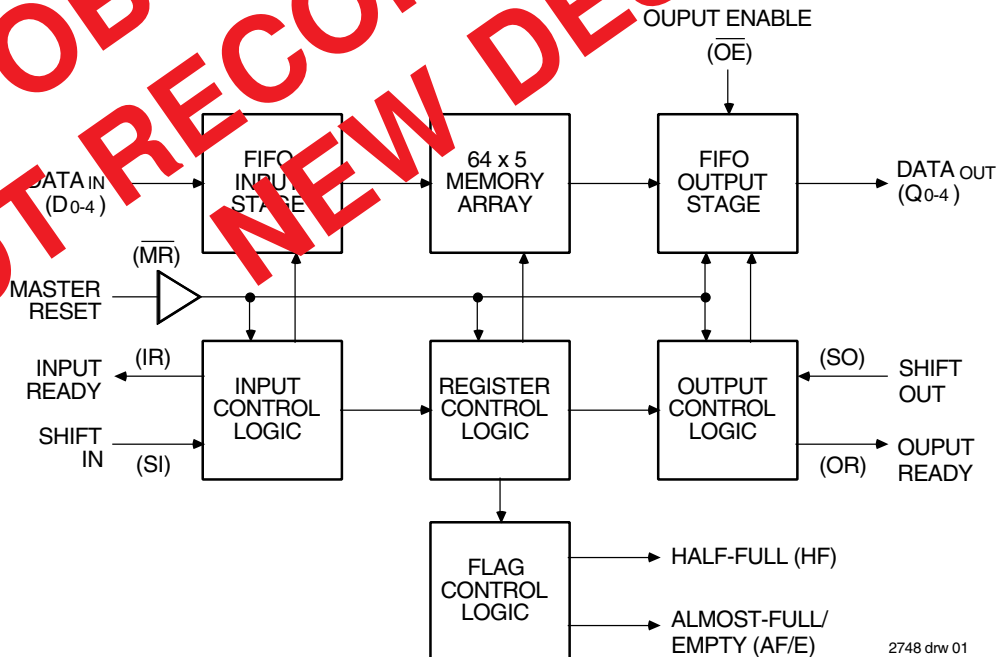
OB
T RECO
NEW DE

OUPUT ENABLE
$(\overline{OE})$

DATA IN
(D 0-4 )

FIFO
INPUT
STAGE

64 x 5
MEMORY
ARRAY

FIFO
OUTPUT
STAGE

DATA OUT
(Q 0-4 )

$(\overline{MR})$
MASTER
RESET

INPUT
READY
(IR)

SHIFT
IN
(SI)

INPUT
CONTROL
LOGIC

REGISTER
CONTROL
LOGIC

OUTPUT
CONTROL
LOGIC

(SO)
SHIFT
OUT

(OR)
OUPUT
READY

FLAG
CONTROL
LOGIC

HALF-FULL (HF)

ALMOST-FULL/
EMPTY (AF/E)

2748 drw 01